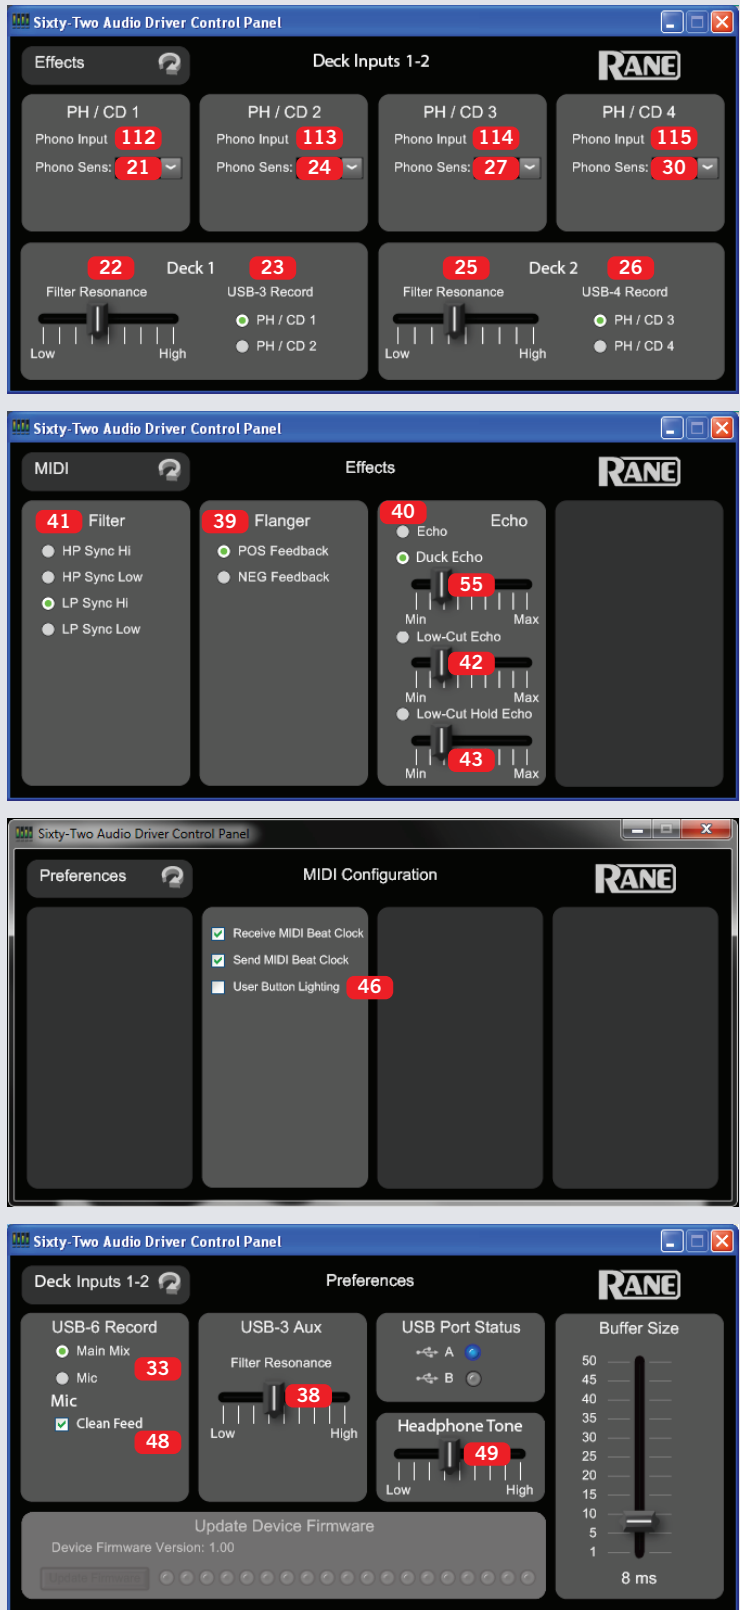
Sixty-Two Audio Driver Control Panel

Effects

Deck Inputs 1-2

RANE

PH / CD 1
Phono Input 112
Phono Sens: 21

PH / CD 2
Phono Input 113
Phono Sens: 24

PH / CD 3
Phono Input 114
Phono Sens: 27

PH / CD 4
Phono Input 115
Phono Sens: 30

22 Deck 1 23
Filter Resonance
Low High
USB-3 Record
PH / CD 1
PH / CD 2

25 Deck 2 26
Filter Resonance
Low High
USB-4 Record
PH / CD 3
PH / CD 4

Sixty-Two Audio Driver Control Panel

MIDI

Effects

RANE

41 Filter
HP Sync Hi
HP Sync Low
LP Sync Hi
LP Sync Low

39 Flanger
POS Feedback
NEG Feedback

40 Echo
Echo
Duck Echo
55
Min Max
Low-Cut Echo
42
Min Max
Low-Cut Hold Echo
43
Min Max

Sixty-Two Audio Driver Control Panel

Preferences

MIDI Configuration

RANE

Receive MIDI Beat Clock
Send MIDI Beat Clock
User Button Lighting 46

Sixty-Two Audio Driver Control Panel

Deck Inputs 1-2

Preferences

RANE

USB-6 Record
Main Mix
Mic 33
Mic
Clean Feed
48

USB-3 Aux
Filter Resonance
38
Low High

USB Port Status
A
B

Headphone Tone
49
Low High

Buffer Size
50
45
40
35
30
25
20
15
10
5
1
8 ms

Update Device Firmware
Device Firmware Version: 1.00
Update Firmware